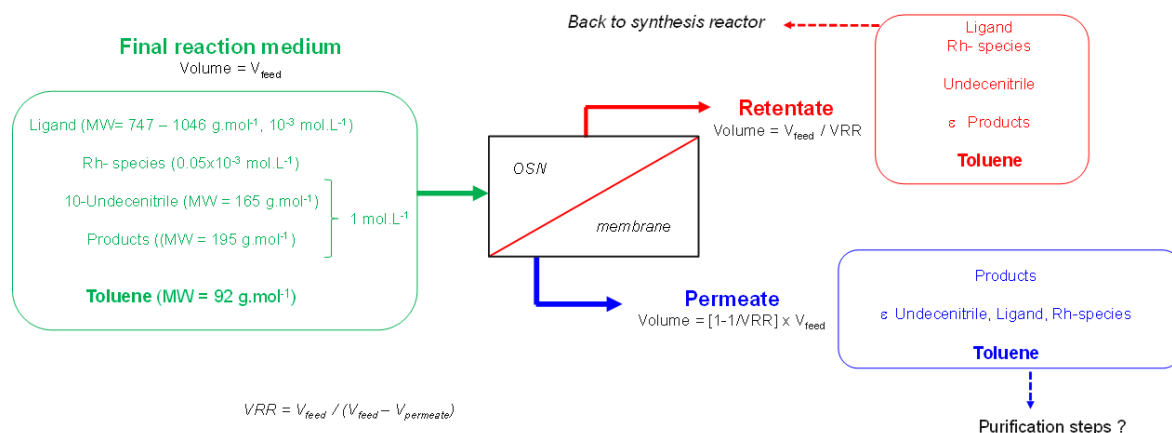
Back to synthesis reactor

Ligand
Rh- species

Undecenitrile

ε Products

Toluene

Final reaction medium
Volume = $V_{feed}$

Ligand (MW= 747 – 1046 g.mol$^{-1}$, $10^{-3}$ mol.L$^{-1}$)

Rh- species (0.05x$10^{-3}$ mol.L$^{-1}$)

10-Undecenitrile (MW = 165 g.mol$^{-1}$)

Products ((MW = 195 g.mol$^{-1}$ )

1 mol.L$^{-1}$

Toluene (MW = 92 g.mol$^{-1}$)

OSN

membrane

Retentate
Volume = $V_{feed}$ / VRR

Permeate
Volume = [1-1/VRR] x $V_{feed}$

Products

ε Undecenitrile, Ligand, Rh-species

Toluene

$VRR = V_{feed} / (V_{feed} – V_{permeate})$

Purification steps ?